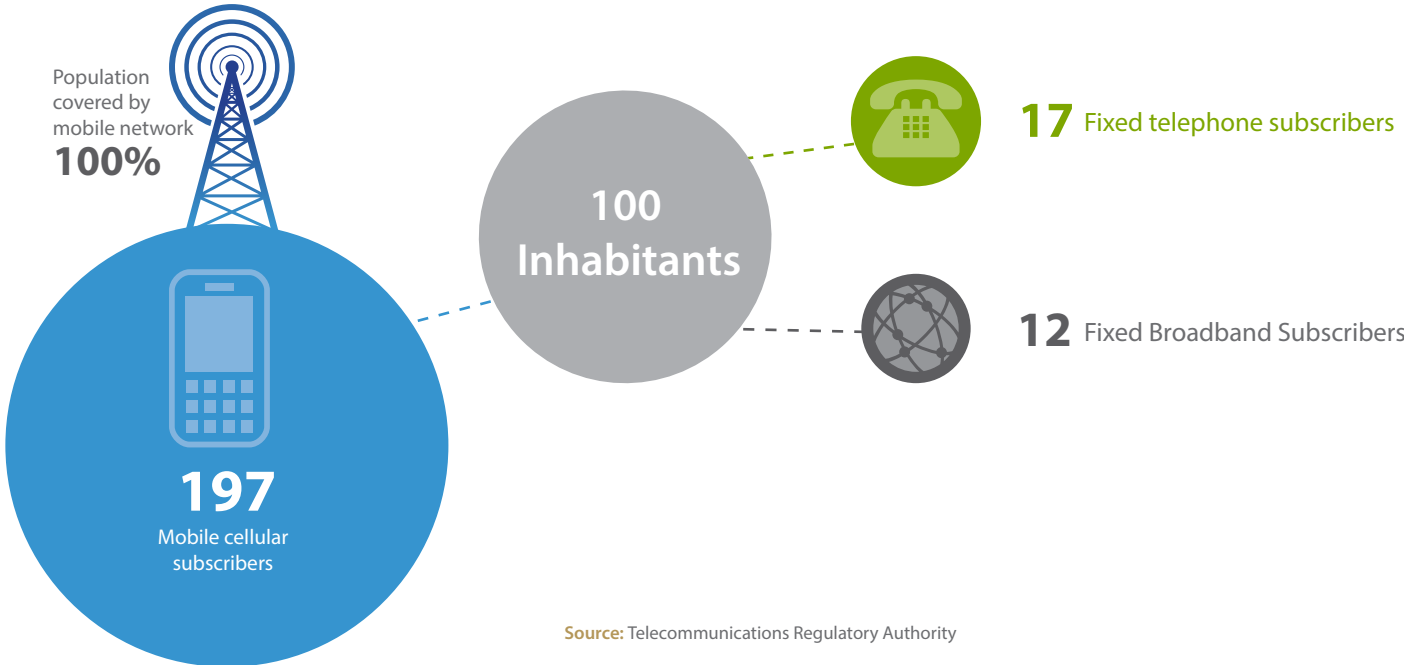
Population covered by mobile network
100%

100 Inhabitants

17 Fixed telephone subscribers

12 Fixed Broadband Subscribers

197
Mobile cellular subscribers

Source: Telecommunications Regulatory Authority